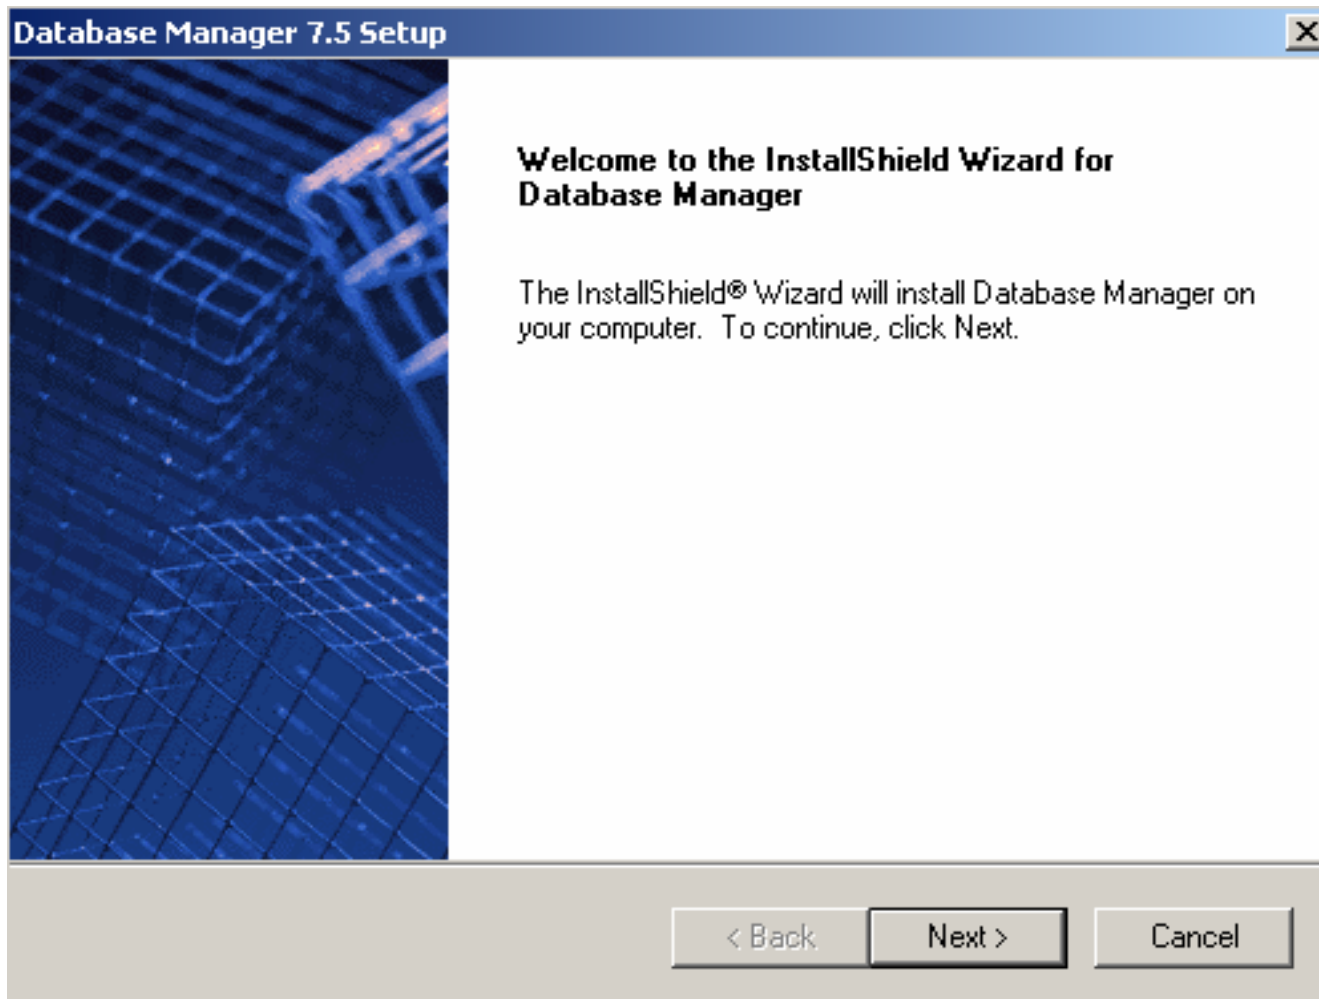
Database Manager 7.5 Setup

X

Welcome to the InstallShield Wizard for Database Manager

The InstallShield® Wizard will install Database Manager on your computer. To continue, click Next.

< Back

Next >

Cancel